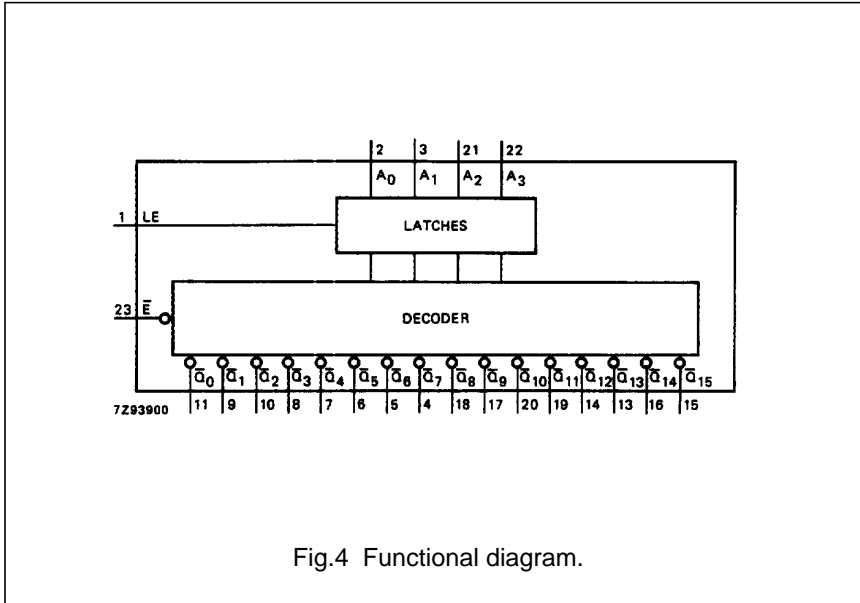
2
3
21
22
$A_0$
$A_1$
$A_2$
$A_3$
1
LE
LATCHES
23
$\overline{E}$
DECODER
$\overline{Q}_0$ $\overline{Q}_1$ $\overline{Q}_2$ $\overline{Q}_3$ $\overline{Q}_4$ $\overline{Q}_5$ $\overline{Q}_6$ $\overline{Q}_7$ $\overline{Q}_8$ $\overline{Q}_9$ $\overline{Q}_{10}$ $\overline{Q}_{11}$ $\overline{Q}_{12}$ $\overline{Q}_{13}$ $\overline{Q}_{14}$ $\overline{Q}_{15}$
11 9 10 8 7 6 5 4 18 17 20 19 14 13 16 15
7Z93900

Fig.4 Functional diagram.